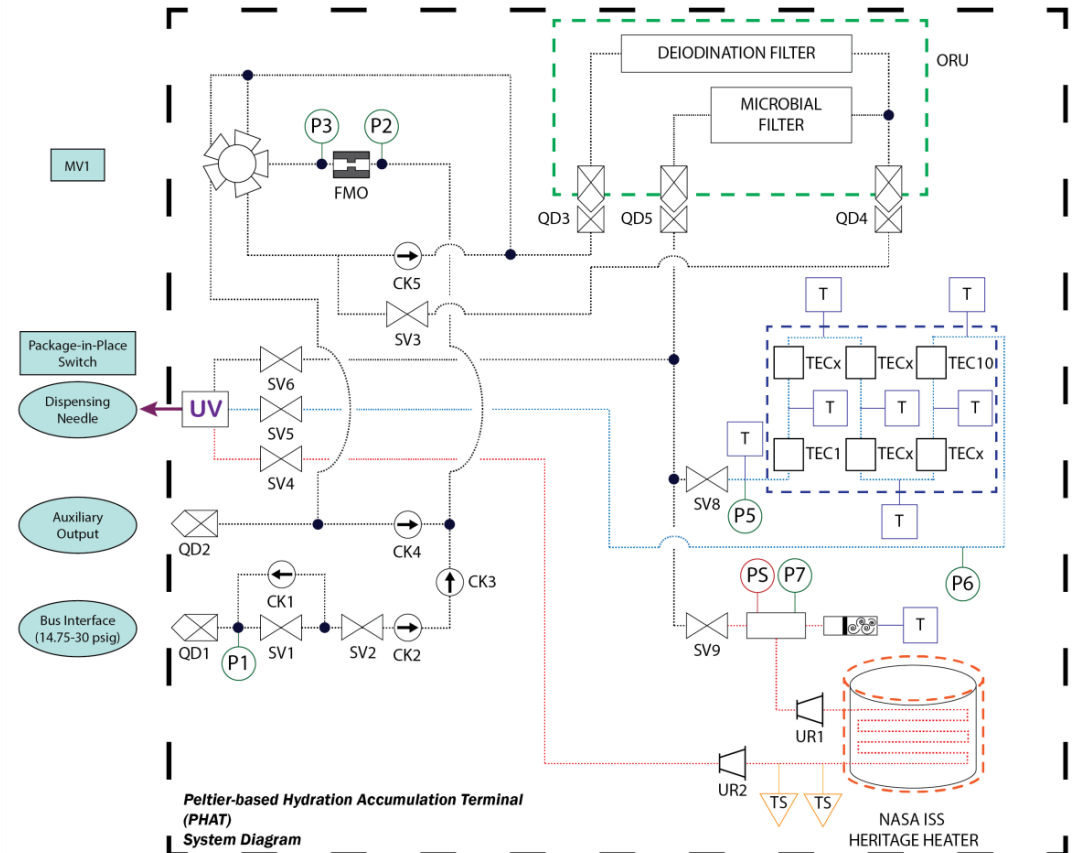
DEIODINATION FILTER

ORU

MICROBIAL FILTER

MV1

P3

P2

FMO

QD3

QD5

QD4

CK5

SV3

T

T

Package-in-Place Switch

SV6

TECx

TECx

TEC10

Dispensing Needle

UV

SV5

T

T

T

SV4

T

TEC1

TECx

TECx

SV8

P5

Auxiliary Output

QD2

CK4

T

CK1

CK3

P6

PS

P7

Bus Interface (14.75-30 psig)

QD1

P1

SV1

SV2

CK2

SV9

T

UR1

UR2

TS

TS

*Peltier-based Hydration Accumulation Terminal (PHAT) System Diagram*

NASA ISS HERITAGE HEATER